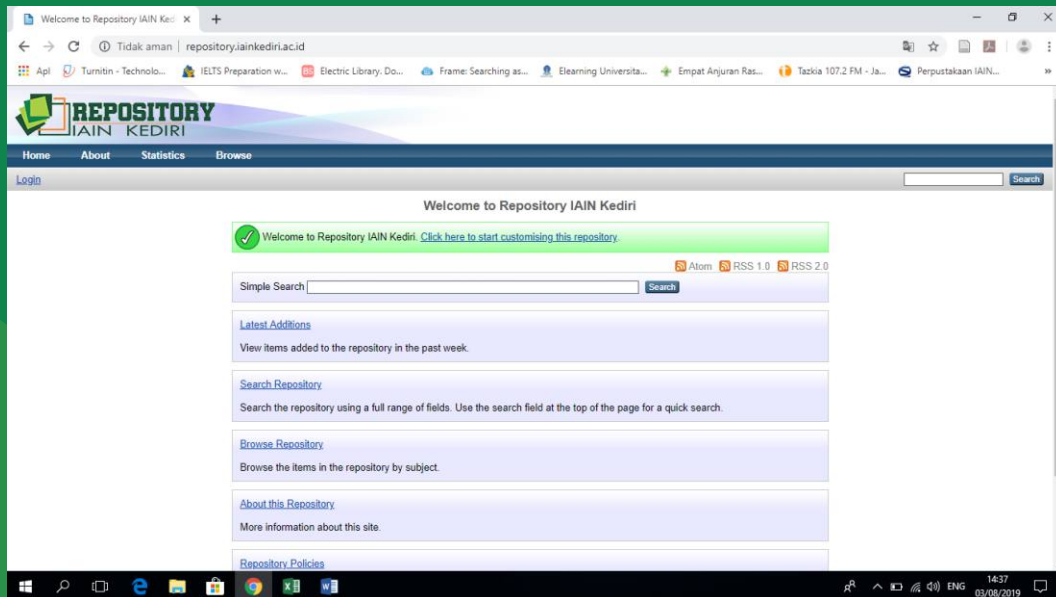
Welcome to Repository IAIN Ked ×
+
Tidak aman | repository.iainkediri.ac.id
Apl
Turnitin - Technolo...
IELTS Preparation w...
Electric Library. Do...
Frame: Searching as...
Elearning Universita...
Empat Anjuran Ras...
Tazkia 107.2 FM - Ja...
Perpustakaan IAIN...
»

REPOSITORY
IAIN KEDIRI

Home About Statistics Browse

Login
Search

Welcome to Repository IAIN Kediri

Welcome to Repository IAIN Kediri. Click here to start customising this repository.

Atom RSS 1.0 RSS 2.0

Simple Search
Search

Latest Additions
View items added to the repository in the past week.

Search Repository
Search the repository using a full range of fields. Use the search field at the top of the page for a quick search.

Browse Repository
Browse the items in the repository by subject.

About this Repository
More information about this site.

Repository Policies

ENG
14:37
03/08/2019